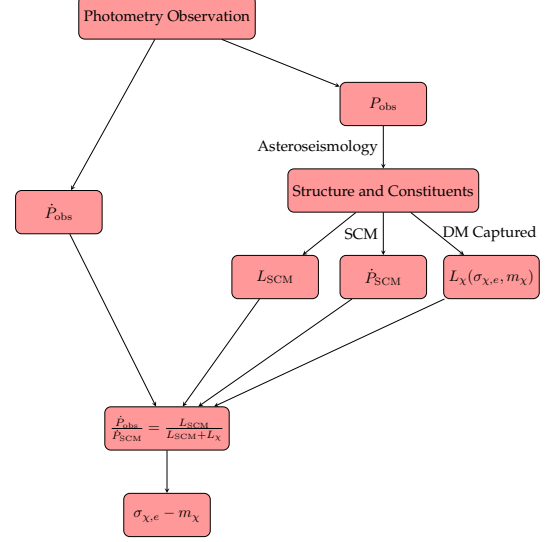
Photometry Observation

$P_{\rm obs}$

Asteroseismology

$\dot{P}_{\rm obs}$

Structure and Constituents

SCM

DM Captured

$L_{\rm SCM}$

$\dot{P}_{\rm SCM}$

$L_\chi(\sigma_{\chi,e}, m_\chi)$

$\frac{\dot{P}_{\rm obs}}{\dot{P}_{\rm SCM}} = \frac{L_{\rm SCM}}{L_{\rm SCM}+L_\chi}$

$\sigma_{\chi,e} - m_\chi$